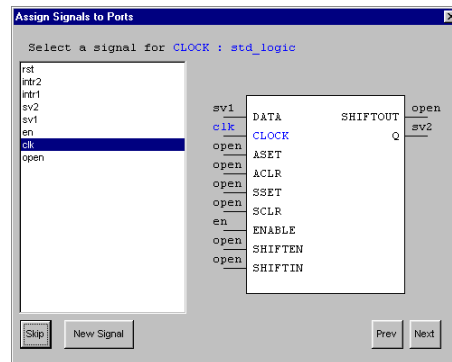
Assign Signals to Ports

Select a signal for CLOCK : std_logic

rst
intr2
intr1
sv2
sv1
en
clk
open

sv1 DATA
clk CLOCK
open ASET
open ACLR
open SSET
open SCLR
en ENABLE
open SHIFTEN
open SHIFTIN

SHIFTOUT open
Q sv2

Skip
New Signal
Prev
Next